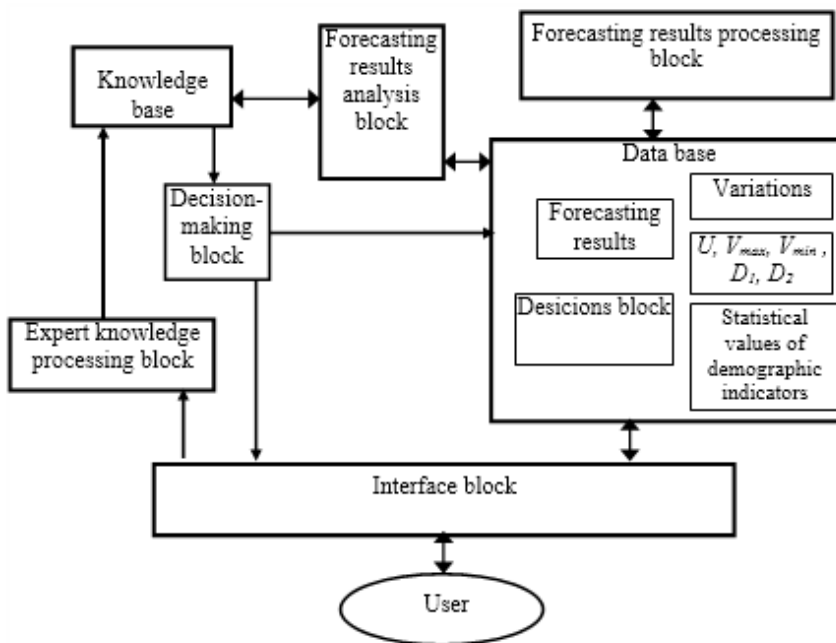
Knowledge base

Forecasting results analysis block

Forecasting results processing block

Data base

Decision-making block

Forecasting results

Variations

$U$, $V_{max}$, $V_{min}$, $D_1$, $D_2$

Desicions block

Statistical values of demographic indicators

Expert knowledge processing block

Interface block

User